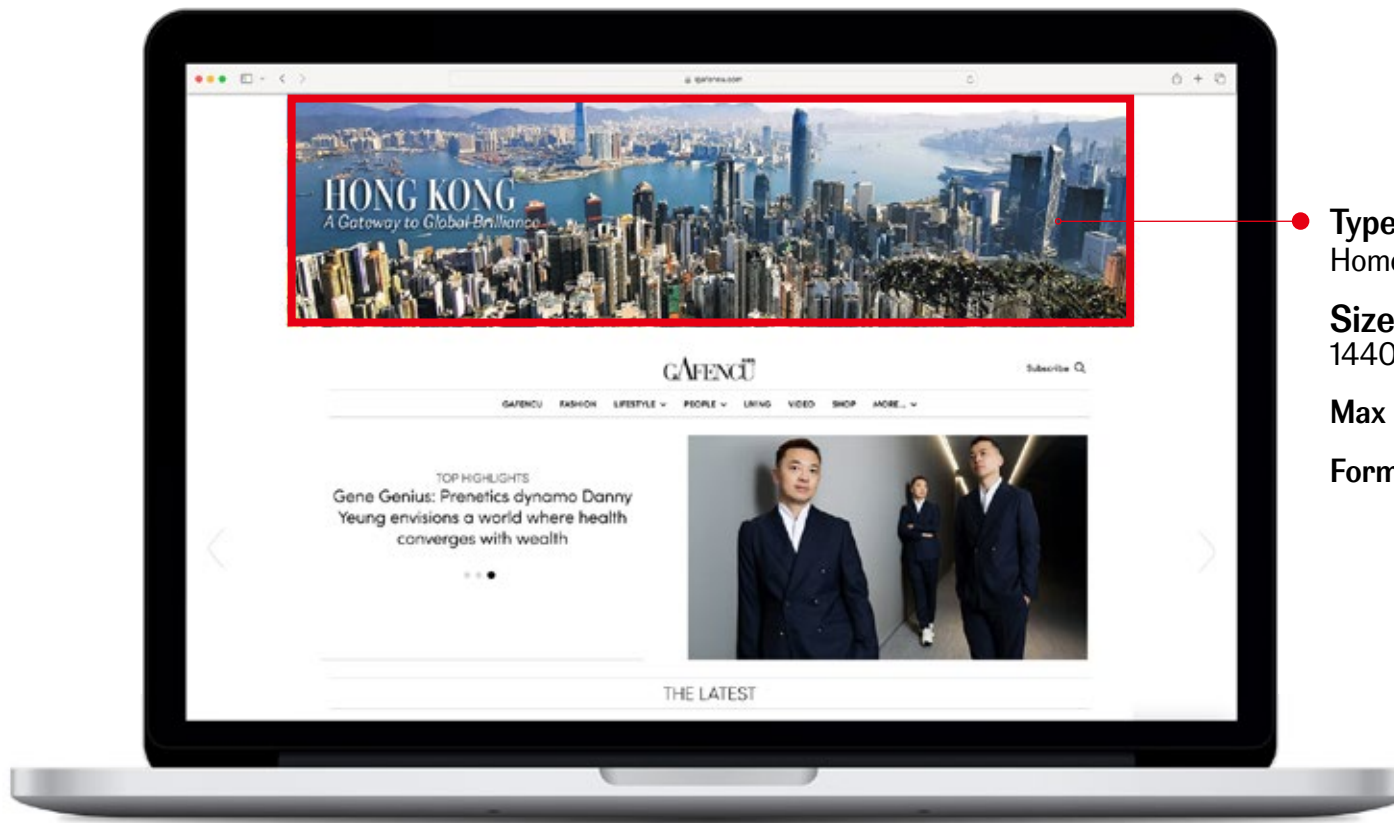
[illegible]

HONG KONG
A Gateway to Global Brilliance

GAFENCU

Subscribe

GAFENCU FASHION LIFESTYLE PEOPLE LIVING VIDEO SHOP MORE...

TOP HIGHLIGHTS
Gene Genius: Prenetics dynamo Danny Yeung envisions a world where health converges with wealth

THE LATEST

Type
Home

Size
1440

Max

Form